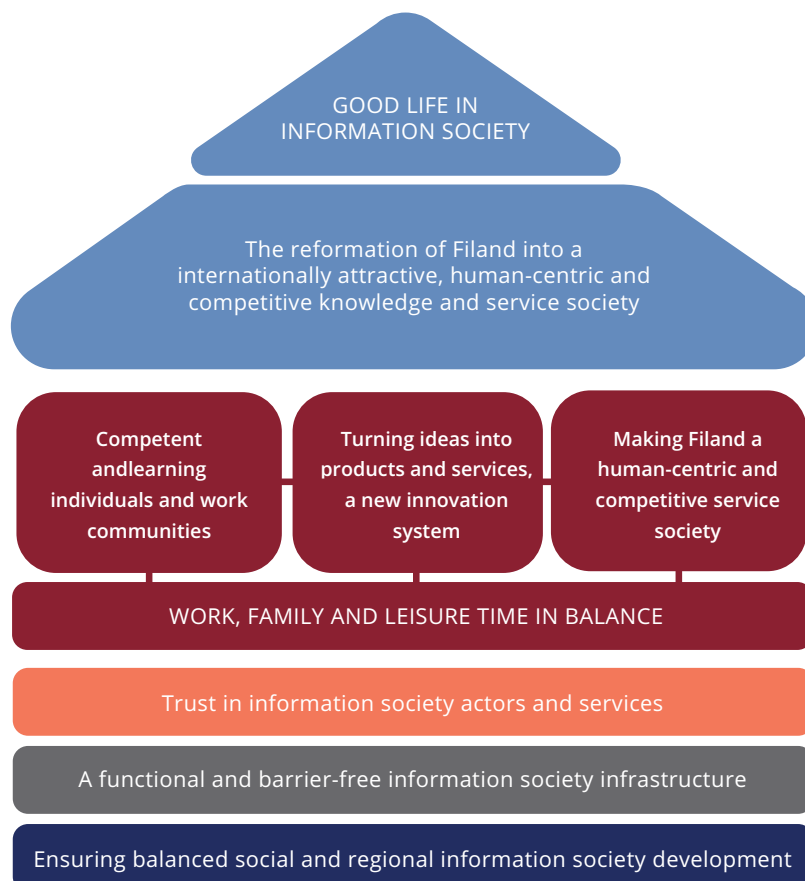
GOOD LIFE IN INFORMATION SOCIETY

The reformation of Filand into a internationally attractive, human-centric and competitive knowledge and service society

Competent andlearning individuals and work communities

Turning ideas into products and services, a new innovation system

Making Filand a human-centric and competitive service society

WORK, FAMILY AND LEISURE TIME IN BALANCE

Trust in information society actors and services

A functional and barrier-free information society infrastructure

Ensuring balanced social and regional information society development